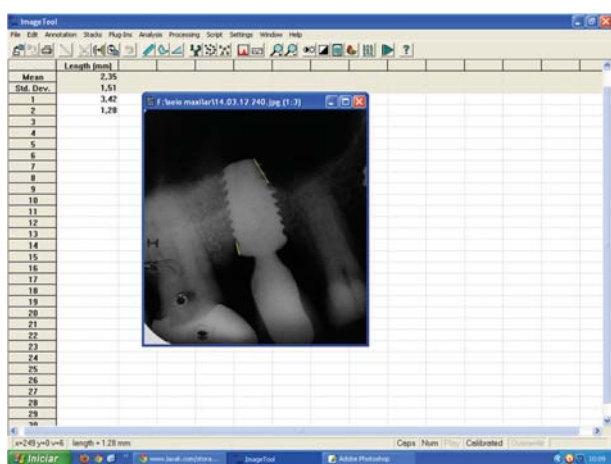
ImageTool

File Edit Annotation Stacks Plug-Ins Analysis Processing Script Settings Window Help

|  | Length (mm) |
|---|---|
| Mean | 2,35 |
| Std. Dev. | 1,51 |
| 1 | 3,42 |
| 2 | 1,28 |
| 3 |  |
| 4 |  |
| 5 |  |
| 6 |  |
| 7 |  |
| 8 |  |
| 9 |  |
| 10 |  |
| 11 |  |
| 12 |  |
| 13 |  |
| 14 |  |
| 15 |  |
| 16 |  |
| 17 |  |
| 18 |  |
| 19 |  |
| 20 |  |
| 21 |  |
| 22 |  |
| 23 |  |
| 24 |  |
| 25 |  |
| 26 |  |
| 27 |  |
| 28 |  |
| 29 |  |
| 30 |  |

F:\seio maxilar\14.03.12 240.jpg (1:3)

x=249 y=0 v=6 length = 1.28 mm

Caps Num Play Calibrated Overwrite

Iniciar www.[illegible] ImageTool Adobe Photoshop 10:09